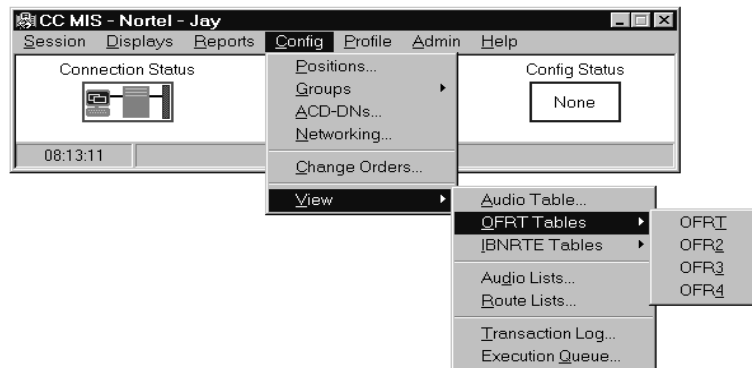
CC MIS - Nortel - Jay

Session Displays Reports Config Profile Admin Help

Connection Status

Config Status

None

08:13:11

Positions...
Groups
ACD-DNs...
Networking...
Change Orders...
View

Audio Table...
OFRT Tables
IBNRTE Tables
Audio Lists...
Route Lists...
Transaction Log...
Execution Queue...

OFRT
OFR2
OFR3
OFR4